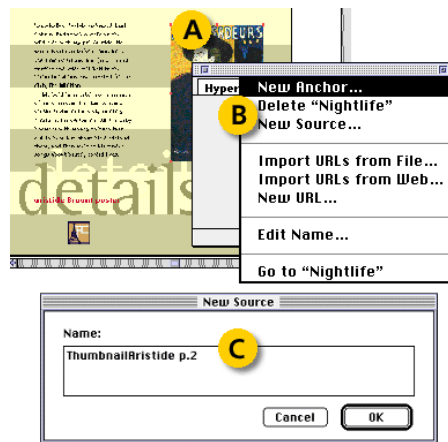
A

details

Hyper

New Anchor...

B

Delete "Nightlife"

New Source...

Import URLs from File...

Import URLs from Web...

New URL...

Edit Name...

Go to "Nightlife"

New Source

Name:

ThumbnailAristide p.2

C

Cancel

OK